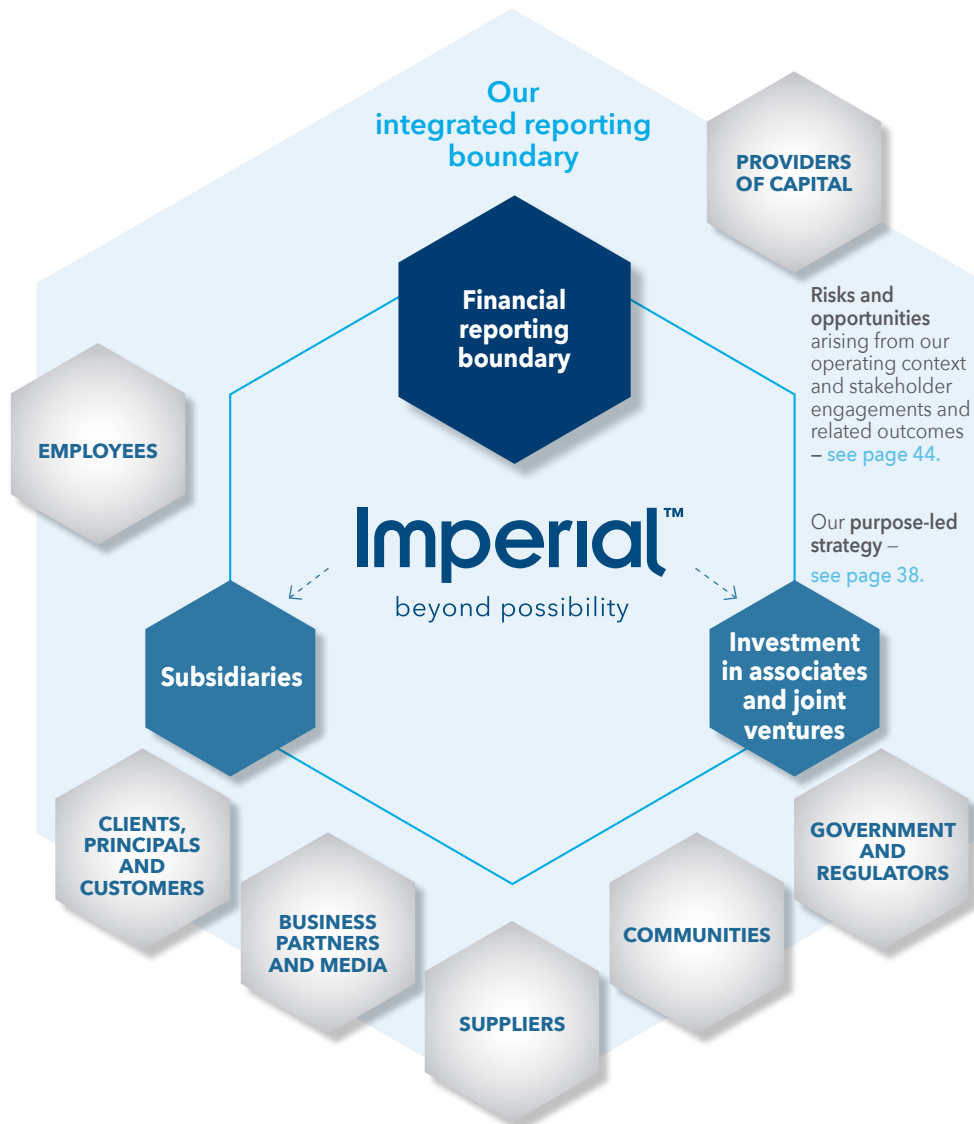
Our integrated reporting boundary

PROVIDERS OF CAPITAL

Financial reporting boundary

Risks and opportunities arising from our operating context and stakeholder engagements and related outcomes – see page 44.

EMPLOYEES

Imperial™
beyond possibility

Our purpose-led strategy – see page 38.

Subsidiaries

Investment in associates and joint ventures

CLIENTS, PRINCIPALS AND CUSTOMERS

GOVERNMENT AND REGULATORS

BUSINESS PARTNERS AND MEDIA

COMMUNITIES

SUPPLIERS